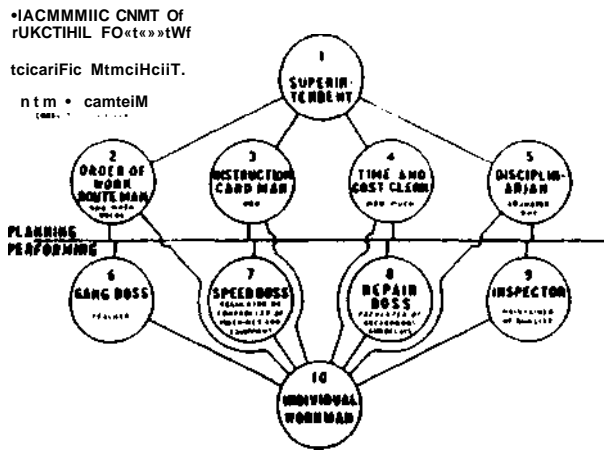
•IACMMMIIC CNMT Of rUKCTIHIL FO«t«»»tWf

tcicariFic MtmciHciiT.

n t m • camteiM

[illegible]

1 SUPERINTENDENT

2 ORDER OF WORK ROUTE MAN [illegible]

3 INSTRUCTION CARD MAN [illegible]

4 TIME AND COST CLERK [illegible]

5 DISCIPLINARIAN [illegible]

PLANNING

PERFORMING

6 GANG BOSS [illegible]

7 SPEED BOSS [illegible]

8 REPAIR BOSS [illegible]

9 INSPECTOR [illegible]

10 INDIVIDUAL WORKMAN